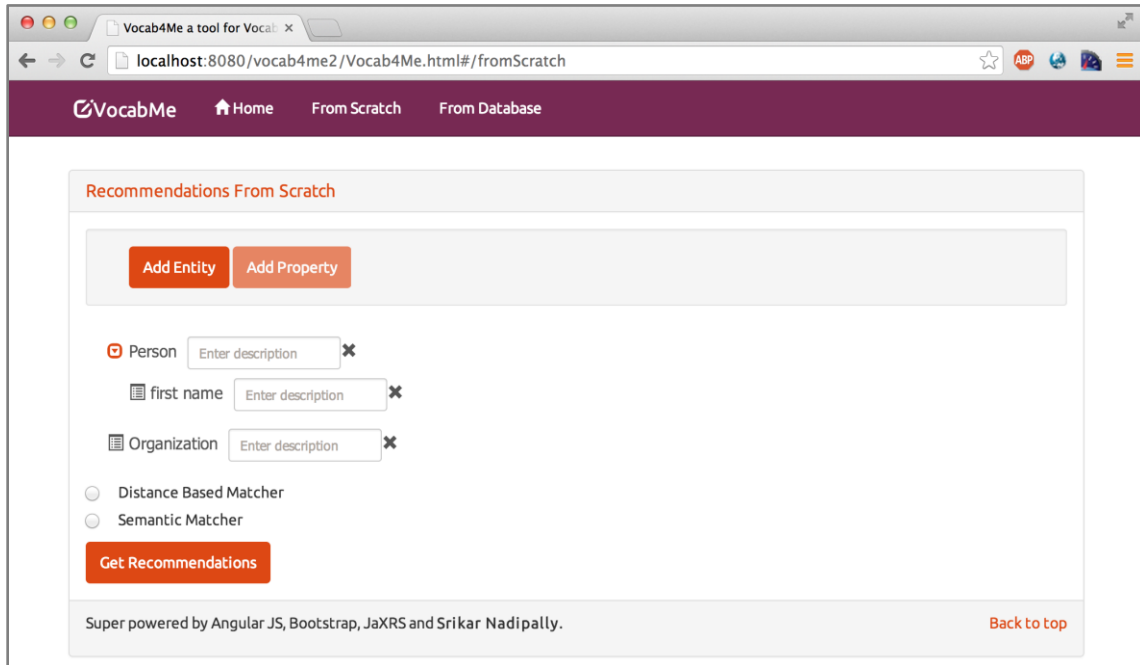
Vocab4Me a tool for Vocab ×

localhost:8080/vocab4me2/Vocab4Me.html#/fromScratch

ABP

VocabMe Home From Scratch From Database

Recommendations From Scratch

Add Entity Add Property

Person Enter description

first name Enter description

Organization Enter description

Distance Based Matcher

Semantic Matcher

Get Recommendations

Super powered by Angular JS, Bootstrap, JaXRS and Srikar Nadipally.

Back to top